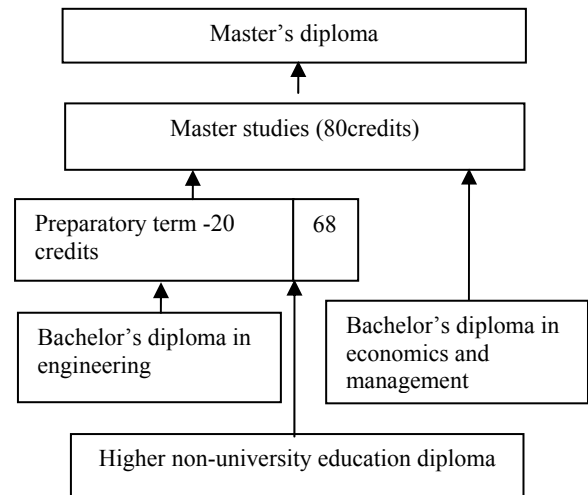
Master’s diploma

Master studies (80credits)

Preparatory term -20 credits

68

Bachelor’s diploma in engineering

Bachelor’s diploma in economics and management

Higher non-university education diploma